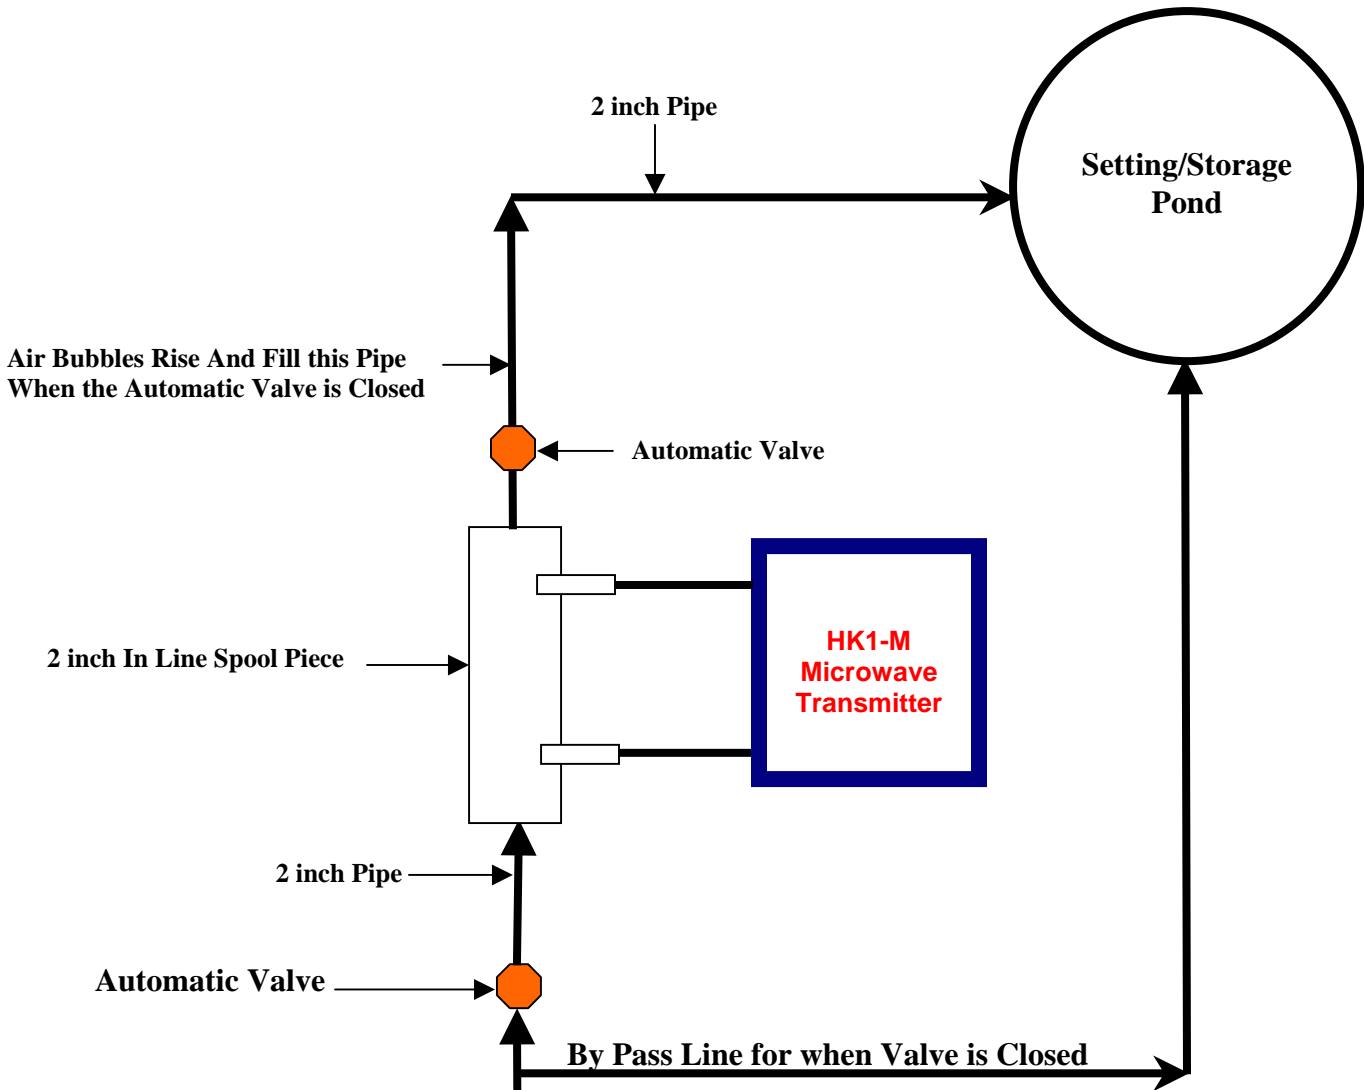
2 inch Pipe

Setting/Storage Pond

Air Bubbles Rise And Fill this Pipe When the Automatic Valve is Closed

Automatic Valve

2 inch In Line Spool Piece

HK1-M Microwave Transmitter

2 inch Pipe

Automatic Valve

By Pass Line for when Valve is Closed